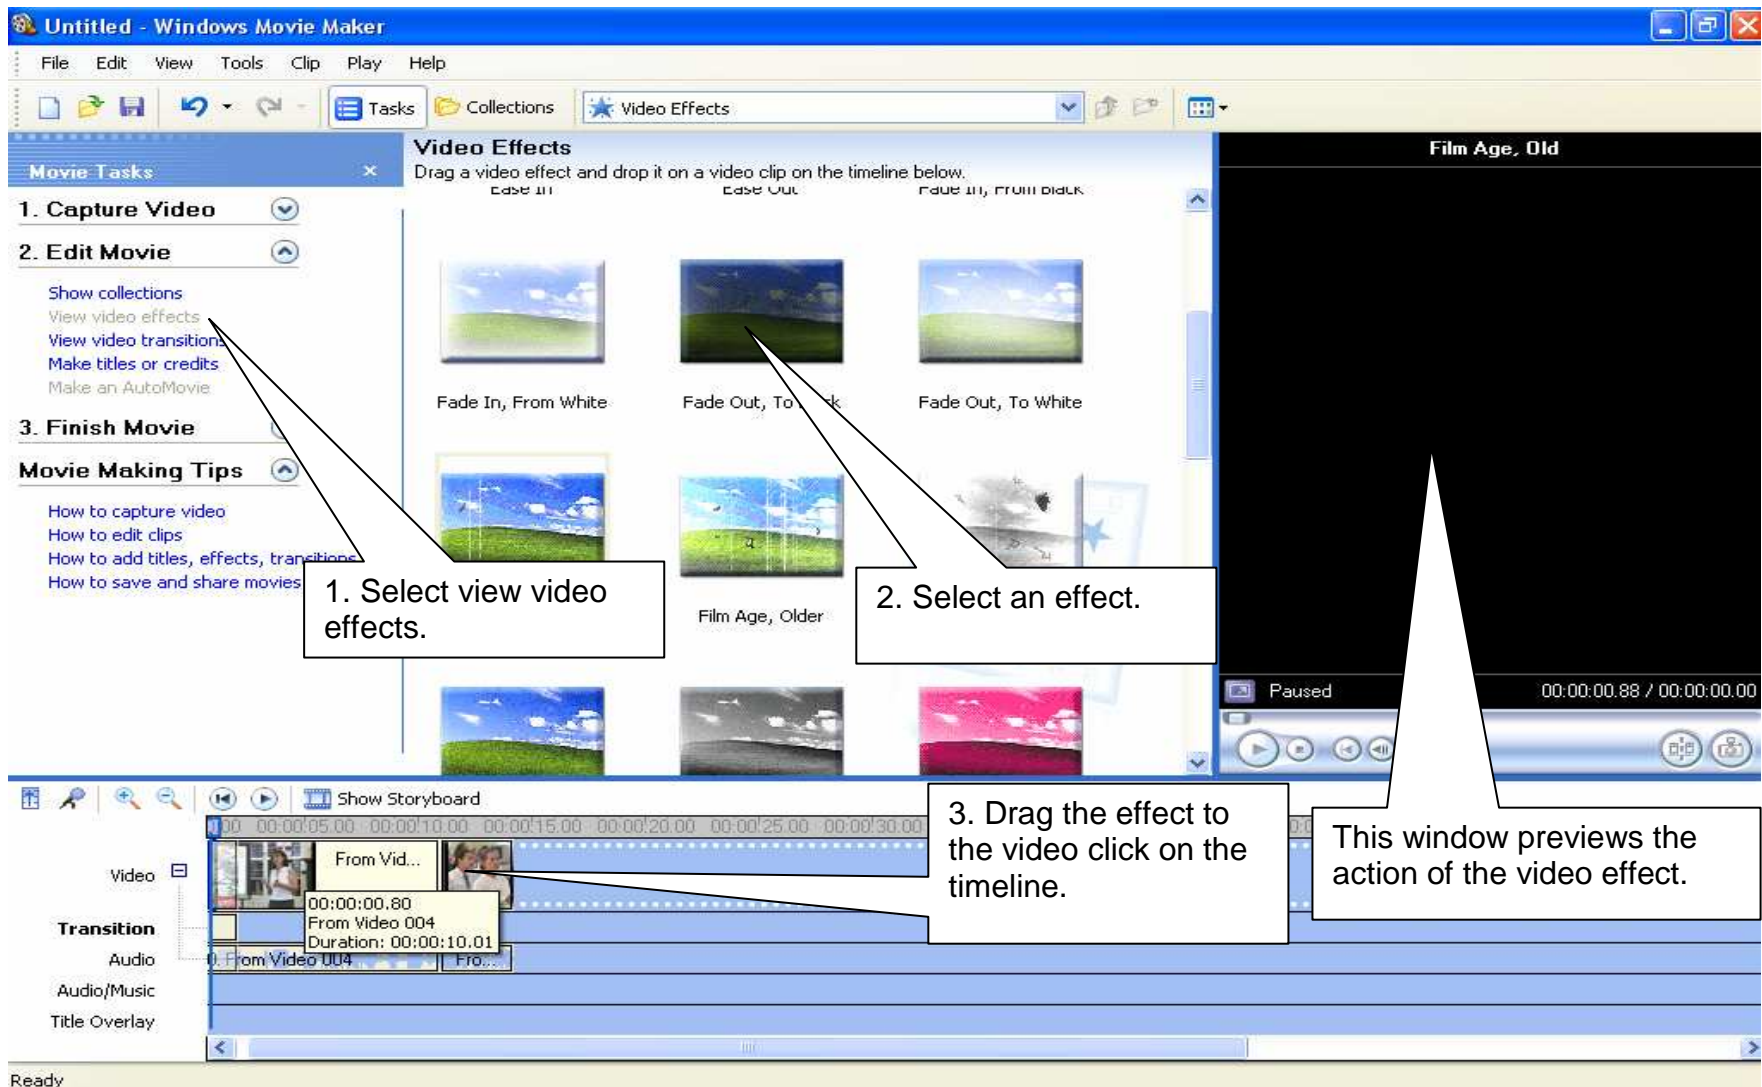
Untitled - Windows Movie Maker

File Edit View Tools Clip Play Help

Tasks Collections Video Effects

Movie Tasks

1. Capture Video

2. Edit Movie

Show collections
View video effects
View video transitions
Make titles or credits
Make an AutoMovie

3. Finish Movie

Movie Making Tips

How to capture video
How to edit clips
How to add titles, effects, transitions
How to save and share movies

Video Effects
Drag a video effect and drop it on a video clip on the timeline below.

Ease In Ease Out Fade In, From Black

Fade In, From White Fade Out, To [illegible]k Fade Out, To White

Film Age, Older

1. Select view video effects.

2. Select an effect.

Film Age, Old

Paused 00:00:00.88 / 00:00:00.00

Show Storyboard

00 00:00:05.00 00:00:10.00 00:00:15.00 00:00:20.00 00:00:25.00 00:00:30.00

Video
Transition
Audio
Audio/Music
Title Overlay

From Vid...

00:00:00.80
From Video 004
Duration: 00:00:10.01

0. From Video 004 Fro...

3. Drag the effect to the video click on the timeline.

This window previews the action of the video effect.

Ready